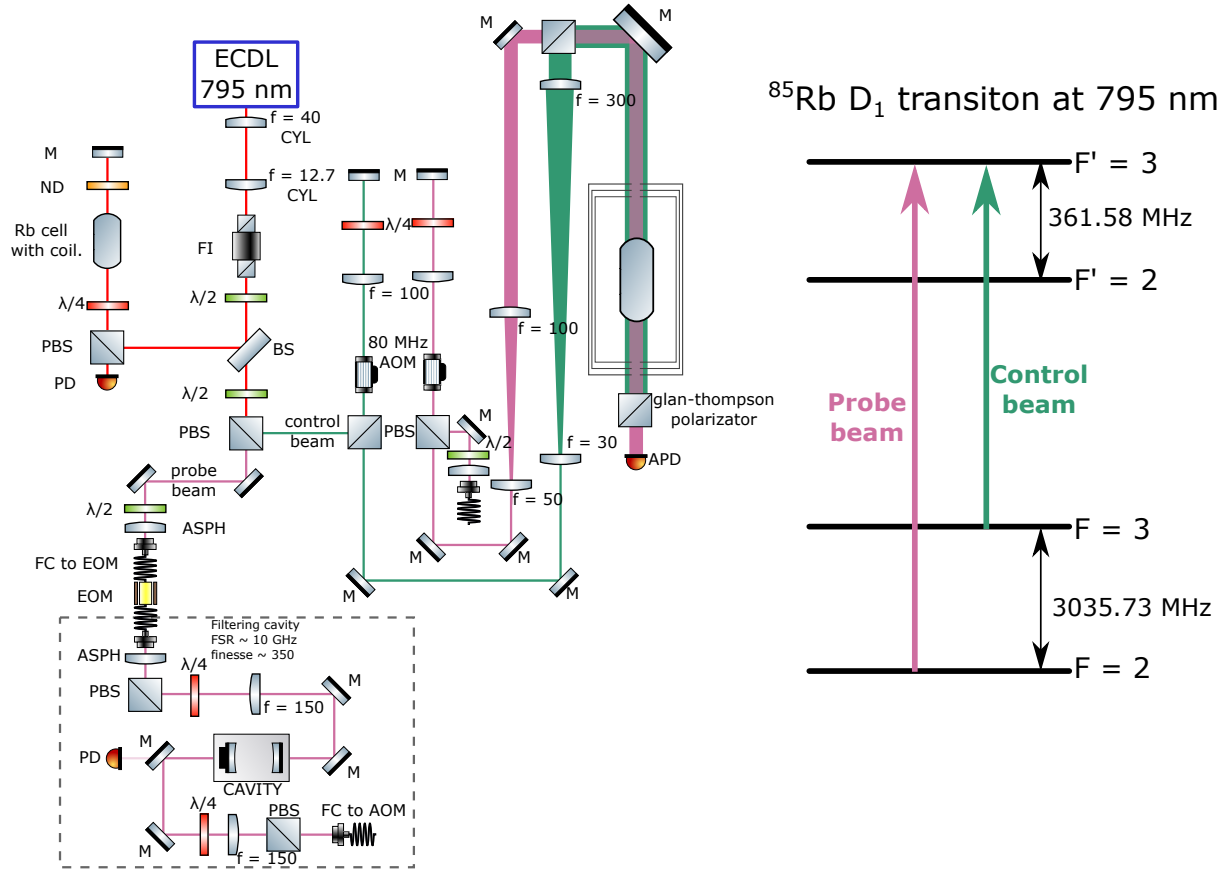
ECDL
795 nm

f = 40
CYL

f = 12.7
CYL

FI

λ/2

BS

λ/2

PBS

M

ND

Rb cell
with coil.

λ/4

PBS

PD

probe
beam

λ/2

ASPH

FC to EOM

EOM

Filtering cavity
FSR ~ 10 GHz
finesse ~ 350

ASPH

λ/4

PBS

f = 150

M

M

PD

M

CAVITY

M

M

λ/4

PBS

FC to AOM

f = 150

M

M

λ/4

f = 100

80 MHz
AOM

control
beam

PBS

PBS

M

λ/2

f = 50

M

M

M

M

M

M

f = 300

f = 100

f = 30

glan-thompson
polarizator

APD

$^{85}$Rb D$_1$ transiton at 795 nm

F' = 3

361.58 MHz

F' = 2

Probe
beam

Control
beam

F = 3

3035.73 MHz

F = 2